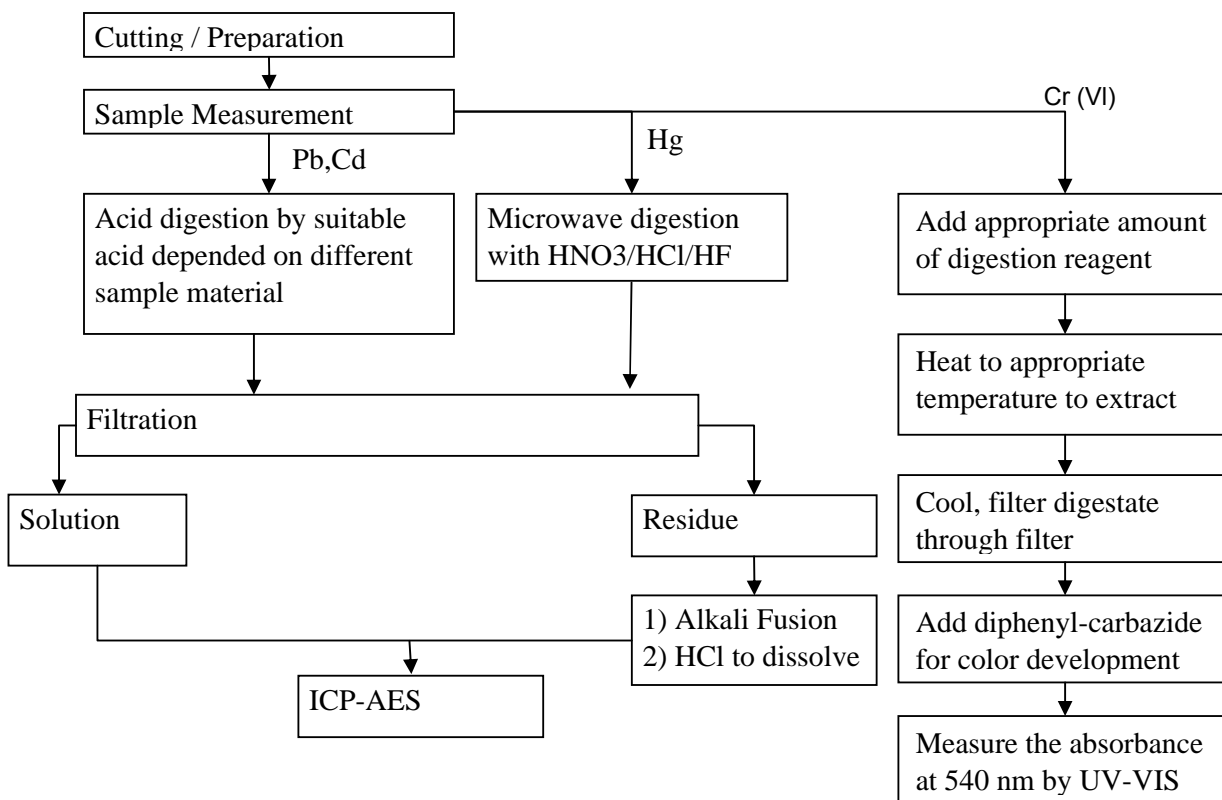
Cutting / Preparation

Sample Measurement

Pb,Cd

Hg

Cr (VI)

Acid digestion by suitable acid depended on different sample material

Microwave digestion with HNO3/HCl/HF

Add appropriate amount of digestion reagent

Heat to appropriate temperature to extract

Filtration

Cool, filter digestate through filter

Solution

Residue

Add diphenyl-carbazide for color development

1) Alkali Fusion
2) HCl to dissolve

ICP-AES

Measure the absorbance at 540 nm by UV-VIS